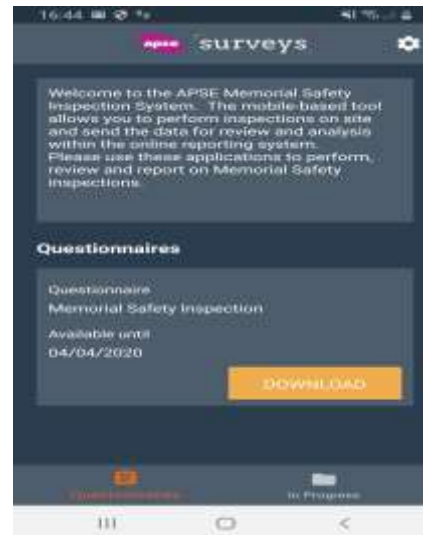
16:44

apse surveys

Welcome to the APSE Memorial Safety Inspection System. The mobile-based tool allows you to perform inspections on site and send the data for review and analysis within the online reporting system.
Please use these applications to perform, review and report on Memorial Safety Inspections.

Questionnaires

Questionnaire
Memorial Safety Inspection
Available until
04/04/2020

DOWNLOAD

Questionnaires

In Progress